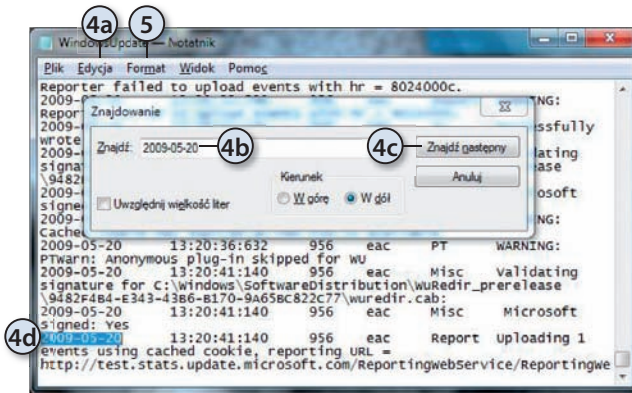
4a 5

Windo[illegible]Upda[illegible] - Notatnik

Plik Edycja Format Widok Pomoc

Reporter failed to upload events with hr = 8024000c.
2009-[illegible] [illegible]NG:
Repor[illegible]
2009-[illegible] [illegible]ssfully
wrote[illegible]
2009-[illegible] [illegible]lating
signa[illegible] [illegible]ase
\9482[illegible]
2009-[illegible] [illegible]osoft
signe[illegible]
2009-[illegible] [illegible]NG:
Cache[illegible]
2009-05-20 13:20:36:632 956 eac PT WARNING:
PTWarn: Anonymous plug-in skipped for WU
2009-05-20 13:20:41:140 956 eac Misc Validating
signature for C:\Windows\SoftwareDistribution\WuRedir_prerelease
\9482F4B4-E343-43B6-B170-9A65BC822C77\wuredir.cab:
2009-05-20 13:20:41:140 956 eac Misc Microsoft
signed: Yes
4d 2009-05-20 13:20:41:140 956 eac Report Uploading 1
events using cached cookie, reporting URL =
http://test.stats.update.microsoft.com/ReportingWebService/ReportingWe

Znajdowanie

Znajdź: 2009-05-20 4b

4c Znajdź następny

Anuluj

Kierunek

W górę W dół

Uwzględnij wielkość liter